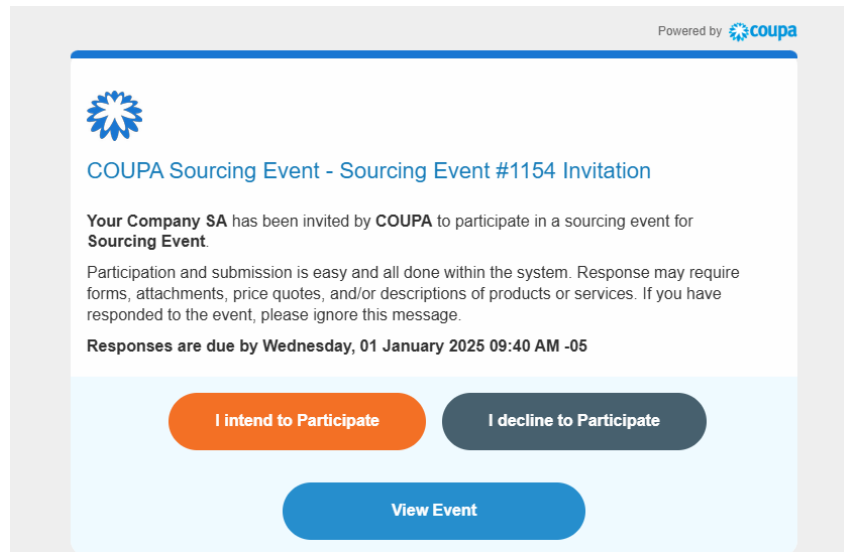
Powered by coupa

COUPA Sourcing Event - Sourcing Event #1154 Invitation

Your Company SA has been invited by COUPA to participate in a sourcing event for Sourcing Event.

Participation and submission is easy and all done within the system. Response may require forms, attachments, price quotes, and/or descriptions of products or services. If you have responded to the event, please ignore this message.

Responses are due by Wednesday, 01 January 2025 09:40 AM -05

I intend to Participate

I decline to Participate

View Event